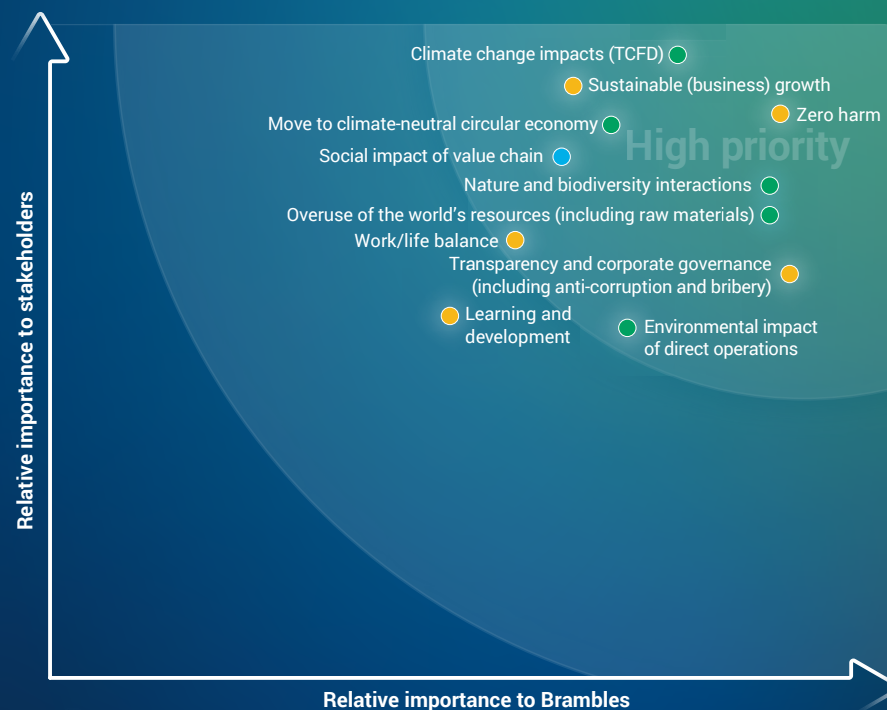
Climate change impacts (TCFD)

Sustainable (business) growth

Zero harm

Move to climate-neutral circular economy

High priority

Social impact of value chain

Nature and biodiversity interactions

Overuse of the world's resources (including raw materials)

Work/life balance

Transparency and corporate governance (including anti-corruption and bribery)

Learning and development

Environmental impact of direct operations

Relative importance to stakeholders

Relative importance to Brambles